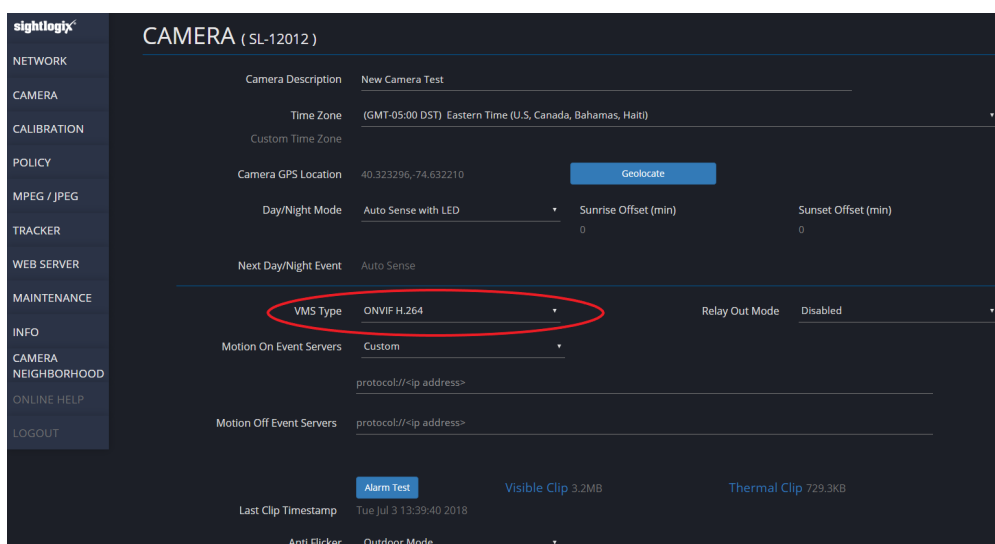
sightlogix

NETWORK
CAMERA
CALIBRATION
POLICY
MPEG / JPEG
TRACKER
WEB SERVER
MAINTENANCE
INFO
CAMERA NEIGHBORHOOD
ONLINE HELP
LOGOUT

CAMERA ( SL-12012 )

Camera Description New Camera Test

Time Zone (GMT-05:00 DST) Eastern Time (U.S, Canada, Bahamas, Haiti)

Custom Time Zone

Camera GPS Location 40.323296,-74.632210 Geolocate

Day/Night Mode Auto Sense with LED Sunrise Offset (min) 0 Sunset Offset (min) 0

Next Day/Night Event Auto Sense

VMS Type ONVIF H.264 Relay Out Mode Disabled

Motion On Event Servers Custom

protocol://<ip address>

Motion Off Event Servers protocol://<ip address>

Alarm Test Visible Clip 3.2MB Thermal Clip 729.3KB

Last Clip Timestamp Tue Jul 3 13:39:40 2018

Anti Flicker Outdoor Mode